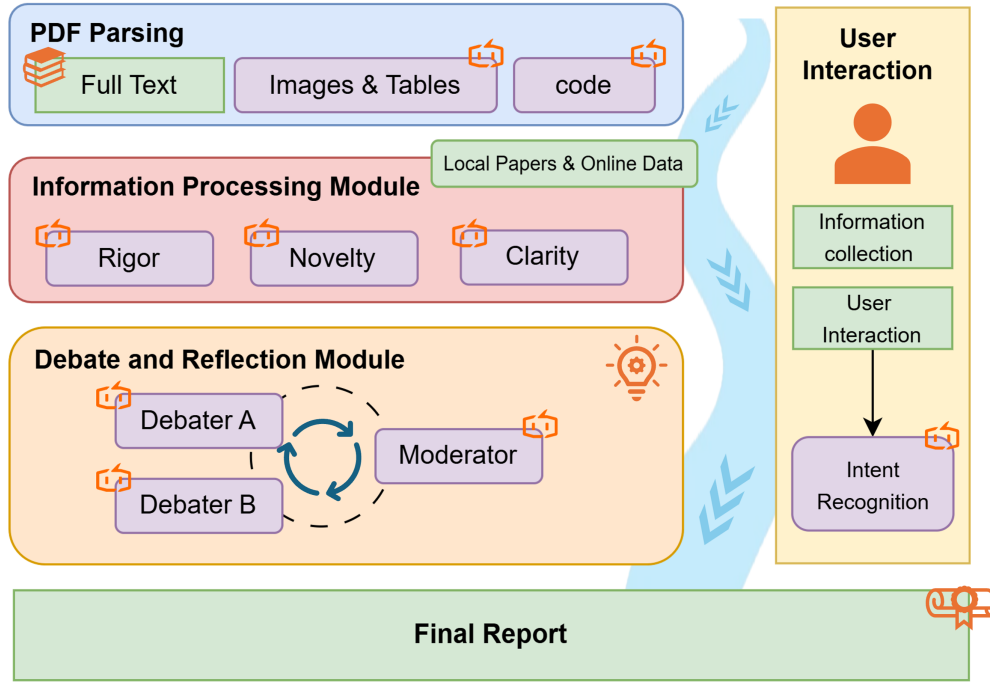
PDF Parsing

Full Text

Images & Tables

code

Local Papers & Online Data

Information Processing Module

Rigor

Novelty

Clarity

Debate and Reflection Module

Debater A

Debater B

Moderator

User Interaction

Information collection

User Interaction

Intent Recognition

Final Report